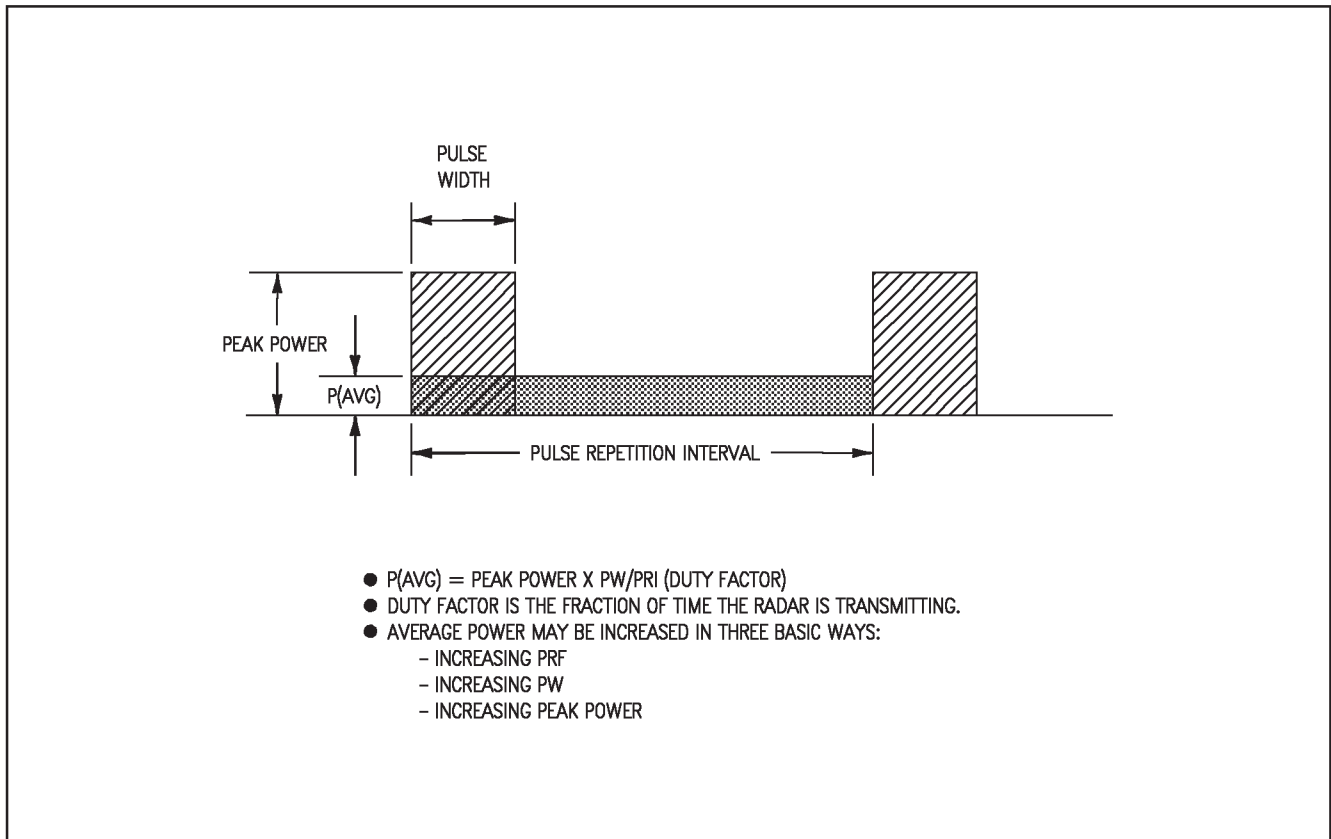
PULSE WIDTH

PEAK POWER

P(AVG)

PULSE REPETITION INTERVAL

● P(AVG) = PEAK POWER X PW/PRI (DUTY FACTOR)
● DUTY FACTOR IS THE FRACTION OF TIME THE RADAR IS TRANSMITTING.
● AVERAGE POWER MAY BE INCREASED IN THREE BASIC WAYS:
- INCREASING PRF
- INCREASING PW
- INCREASING PEAK POWER